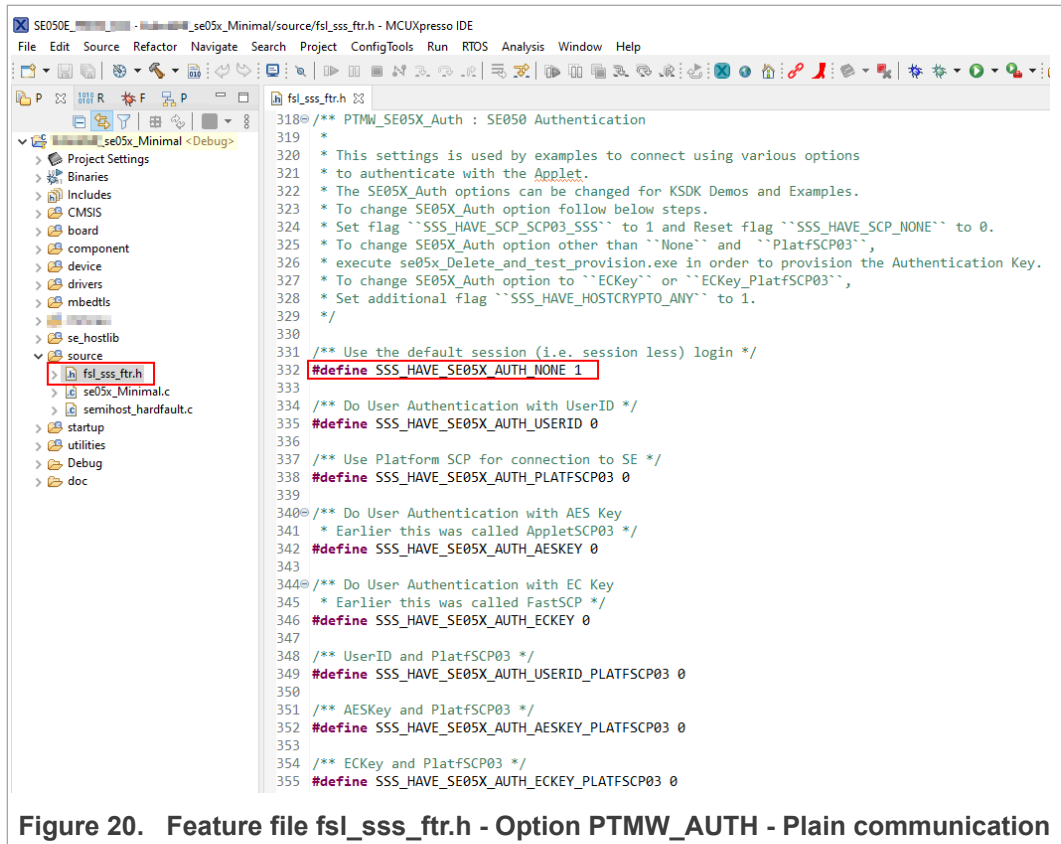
SE050E_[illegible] - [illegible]_se05x_Minimal/source/fsl_sss_ftr.h - MCUXpresso IDE

File Edit Source Refactor Navigate Search Project ConfigTools Run RTOS Analysis Window Help

P R F P

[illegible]_se05x_Minimal <Debug>
Project Settings
Binaries
Includes
CMSIS
board
component
device
drivers
mbedtls
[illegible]
se_hostlib
source
fsl_sss_ftr.h
se05x_Minimal.c
semihost_hardfault.c
startup
utilities
Debug
doc

fsl_sss_ftr.h

318 /** PTMW_SE05X_Auth : SE050 Authentication
319 *
320 * This settings is used by examples to connect using various options
321 * to authenticate with the Applet.
322 * The SE05X_Auth options can be changed for KSDK Demos and Examples.
323 * To change SE05X_Auth option follow below steps.
324 * Set flag ``SSS_HAVE_SCP_SCP03_SSS`` to 1 and Reset flag ``SSS_HAVE_SCP_NONE`` to 0.
325 * To change SE05X_Auth option other than ``None`` and ``PlatfSCP03``,
326 * execute se05x_Delete_and_test_provision.exe in order to provision the Authentication Key.
327 * To change SE05X_Auth option to ``ECKey`` or ``ECKey_PlatfSCP03``,
328 * Set additional flag ``SSS_HAVE_HOSTCRYPTO_ANY`` to 1.
329 */
330
331 /** Use the default session (i.e. session less) login */
332 #define SSS_HAVE_SE05X_AUTH_NONE 1
333
334 /** Do User Authentication with UserID */
335 #define SSS_HAVE_SE05X_AUTH_USERID 0
336
337 /** Use Platform SCP for connection to SE */
338 #define SSS_HAVE_SE05X_AUTH_PLATFSCP03 0
339
340 /** Do User Authentication with AES Key
341 * Earlier this was called AppletSCP03 */
342 #define SSS_HAVE_SE05X_AUTH_AESKEY 0
343
344 /** Do User Authentication with EC Key
345 * Earlier this was called FastSCP */
346 #define SSS_HAVE_SE05X_AUTH_ECKEY 0
347
348 /** UserID and PlatfSCP03 */
349 #define SSS_HAVE_SE05X_AUTH_USERID_PLATFSCP03 0
350
351 /** AESKey and PlatfSCP03 */
352 #define SSS_HAVE_SE05X_AUTH_AESKEY_PLATFSCP03 0
353
354 /** ECKey and PlatfSCP03 */
355 #define SSS_HAVE_SE05X_AUTH_ECKEY_PLATFSCP03 0

Figure 20. Feature file fsl_sss_ftr.h - Option PTMW_AUTH - Plain communication